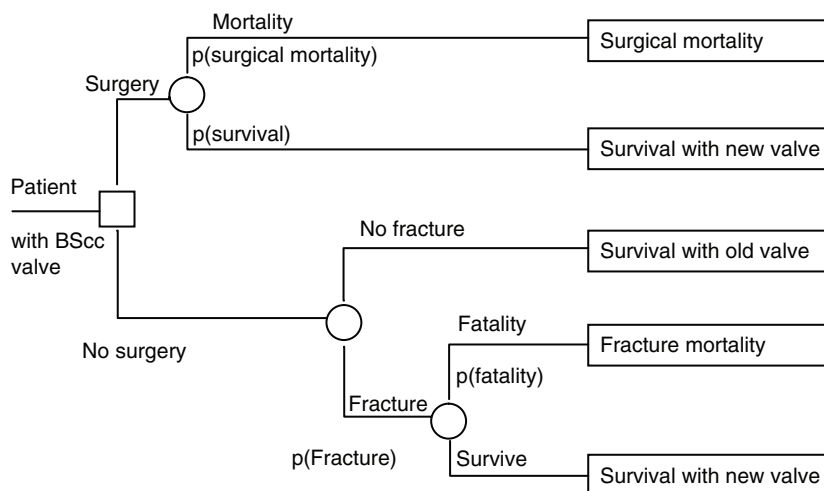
Patient with BScc valve

Surgery

Mortality

p(surgical mortality)

Surgical mortality

p(survival)

Survival with new valve

No surgery

No fracture

Survival with old valve

Fracture

p(Fracture)

Fatality

p(fatality)

Fracture mortality

Survive

Survival with new valve